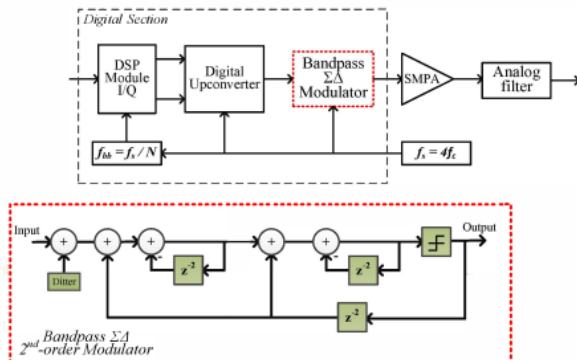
Digital Section

DSP Module I/Q

Digital Upconverter

Bandpass $\Sigma\Delta$ Modulator

SMPA

Analog filter

$f_{bb} = f_s / N$

$f_s = 4f_c$

Input

+

+

+

+

+

Ditter

-

$z^{-2}$

-

$z^{-2}$

$z^{-2}$

Output

Bandpass $\Sigma\Delta$
$2^{nd}$-order Modulator